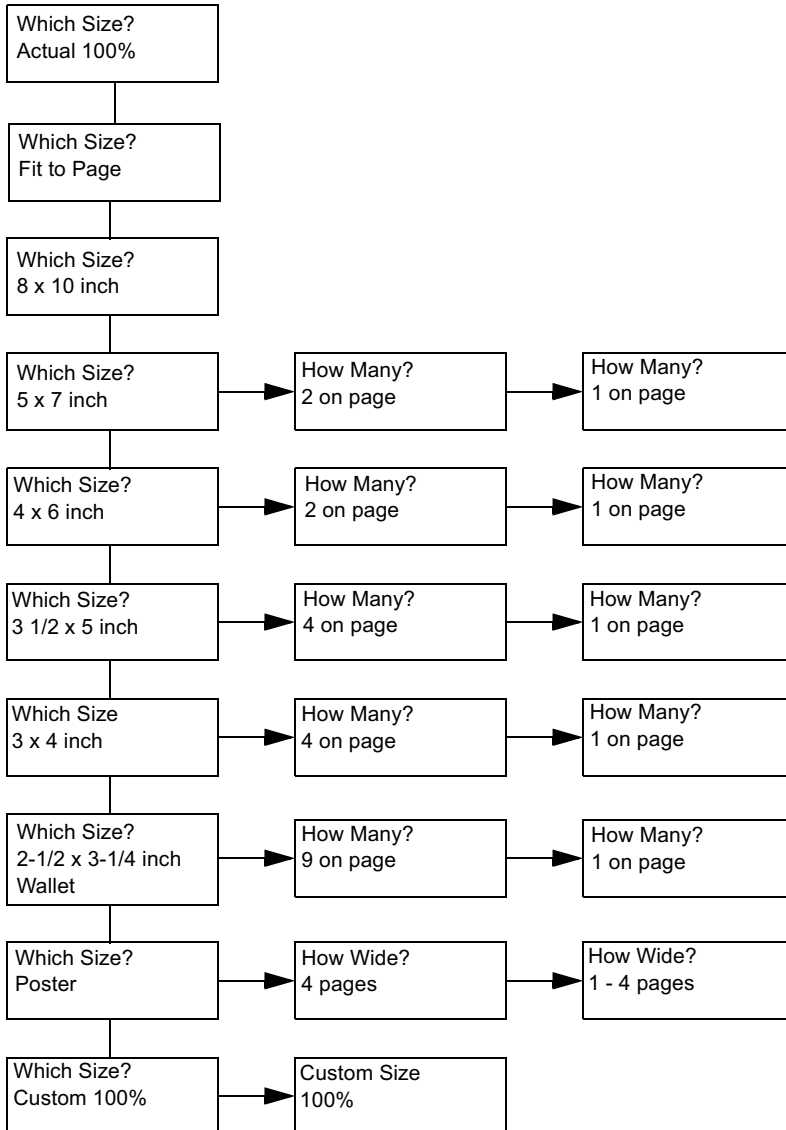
Which Size?
Actual 100%

Which Size?
Fit to Page

Which Size?
8 x 10 inch

Which Size?
5 x 7 inch

How Many?
2 on page

How Many?
1 on page

Which Size?
4 x 6 inch

How Many?
2 on page

How Many?
1 on page

Which Size?
3 1/2 x 5 inch

How Many?
4 on page

How Many?
1 on page

Which Size
3 x 4 inch

How Many?
4 on page

How Many?
1 on page

Which Size?
2-1/2 x 3-1/4 inch
Wallet

How Many?
9 on page

How Many?
1 on page

Which Size?
Poster

How Wide?
4 pages

How Wide?
1 - 4 pages

Which Size?
Custom 100%

Custom Size
100%